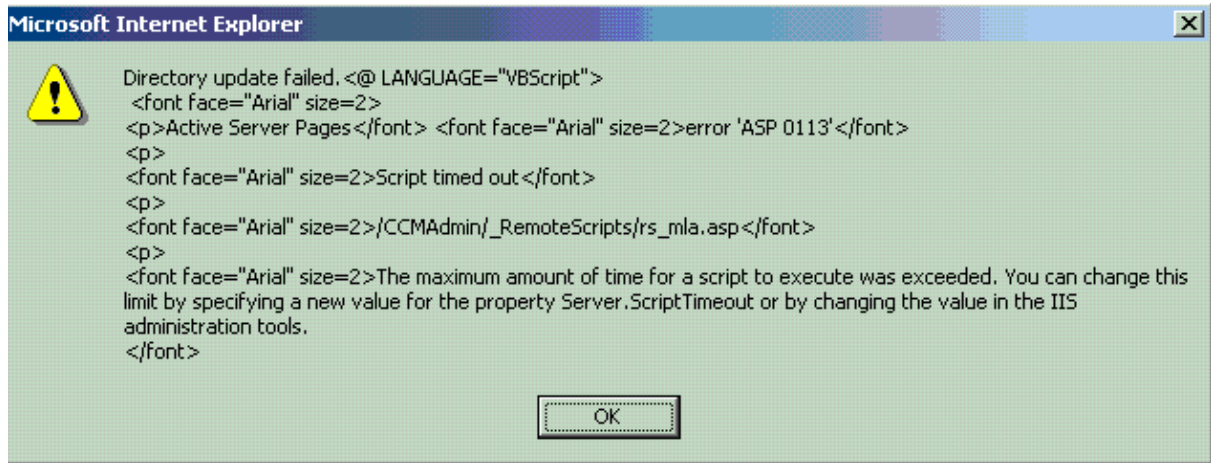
Microsoft Internet Explorer

Directory update failed. <@ LANGUAGE="VBScript">
<font face="Arial" size=2>
<p>Active Server Pages</font> <font face="Arial" size=2>error 'ASP 0113'</font>
<p>
<font face="Arial" size=2>Script timed out</font>
<p>
<font face="Arial" size=2>/CCMAdmin/_RemoteScripts/rs_mla.asp</font>
<p>
<font face="Arial" size=2>The maximum amount of time for a script to execute was exceeded. You can change this limit by specifying a new value for the property Server.ScriptTimeout or by changing the value in the IIS administration tools.
</font>

OK